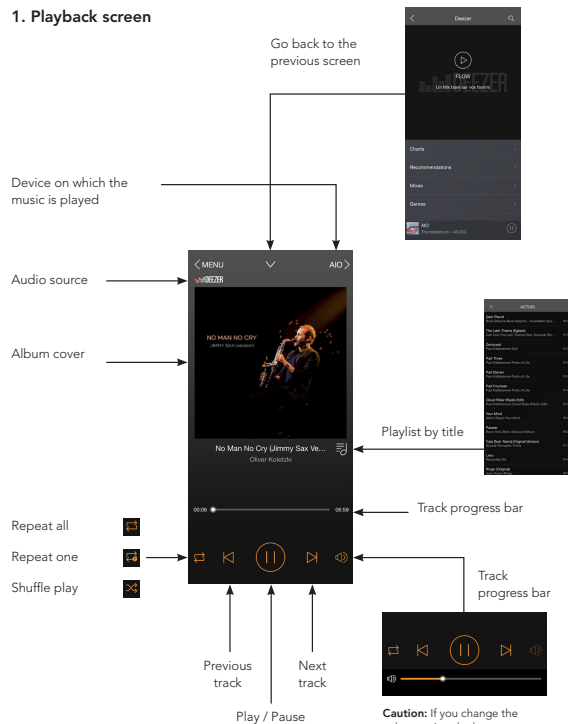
1. Playback screen

Go back to the previous screen

Deezer

FLOW

Un Mix basé sur vos favoris

DEEZER

Charts

Recommendations

Mixes

Genres

AIO

Thunderstruck - AC/DC

Device on which the music is played

Audio source

Album cover

MENU

AIO

DEEZER

NO MAN NO CRY

JIMMY SAX (version)

No Man No Cry (Jimmy Sax Ve...

Oliver Koletzki

ACTUEL

Playlist by title

00:06

06:59

Track progress bar

Repeat all

Repeat one

Shuffle play

Track progress bar

Previous track

Next track

Play / Pause

Caution: If you change the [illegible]